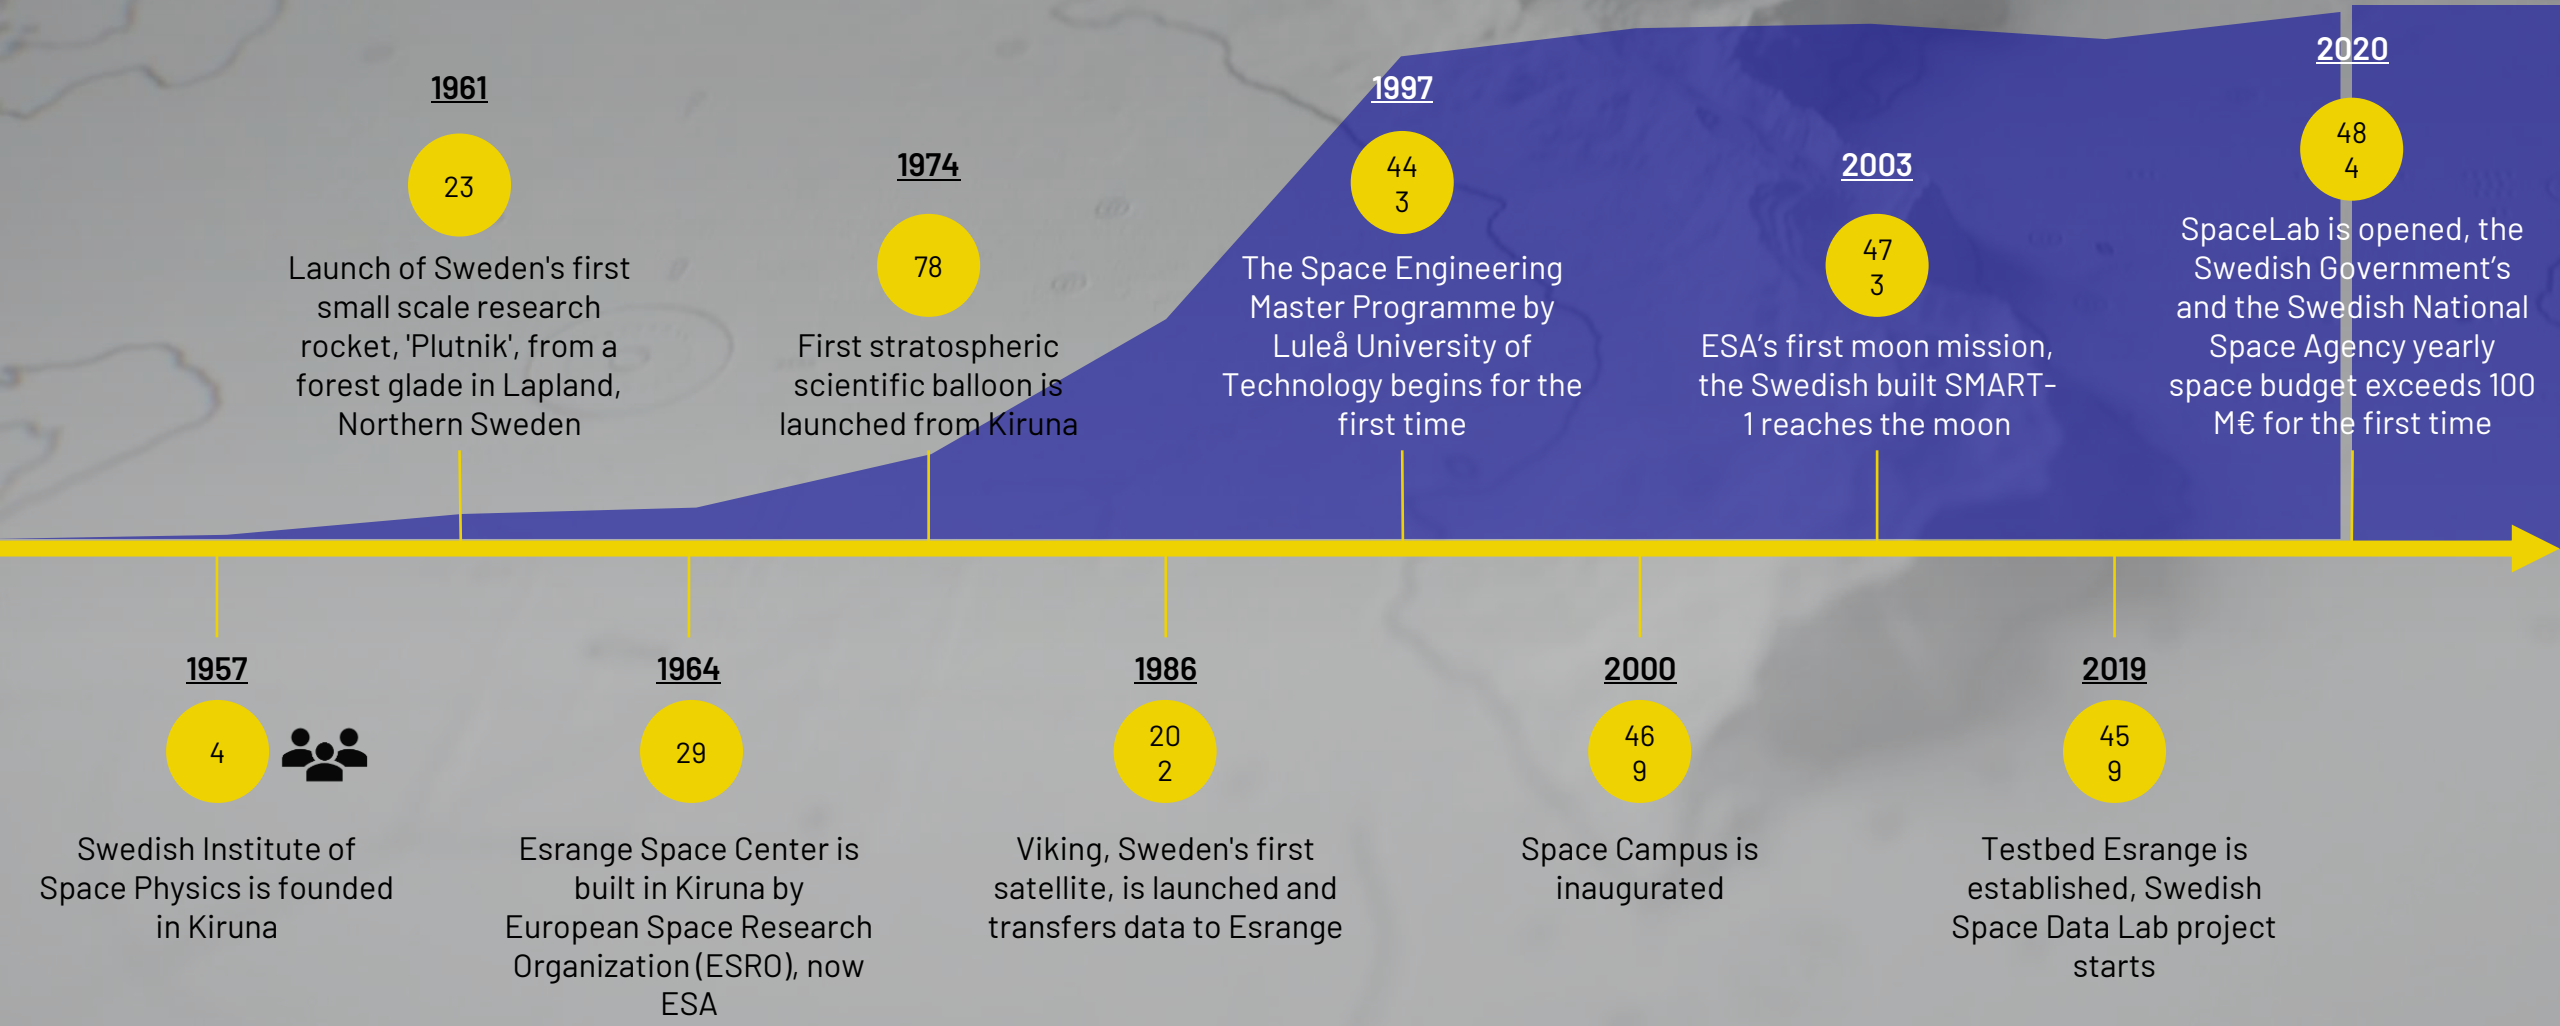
1961

23

Launch of Sweden's first small scale research rocket, 'Plutnik', from a forest glade in Lapland, Northern Sweden

1974

78

First stratospheric scientific balloon is launched from Kiruna

1997

44
3

The Space Engineering Master Programme by Luleå University of Technology begins for the first time

2003

47
3

ESA's first moon mission, the Swedish built SMART-1 reaches the moon

2020

48
4

SpaceLab is opened, the Swedish Government's and the Swedish National Space Agency yearly space budget exceeds 100 M€ for the first time

1957

4

Swedish Institute of Space Physics is founded in Kiruna

1964

29

Esrange Space Center is built in Kiruna by European Space Research Organization (ESRO), now ESA

1986

20
2

Viking, Sweden's first satellite, is launched and transfers data to Esrange

2000

46
9

Space Campus is inaugurated

2019

45
9

Testbed Esrange is established, Swedish Space Data Lab project starts